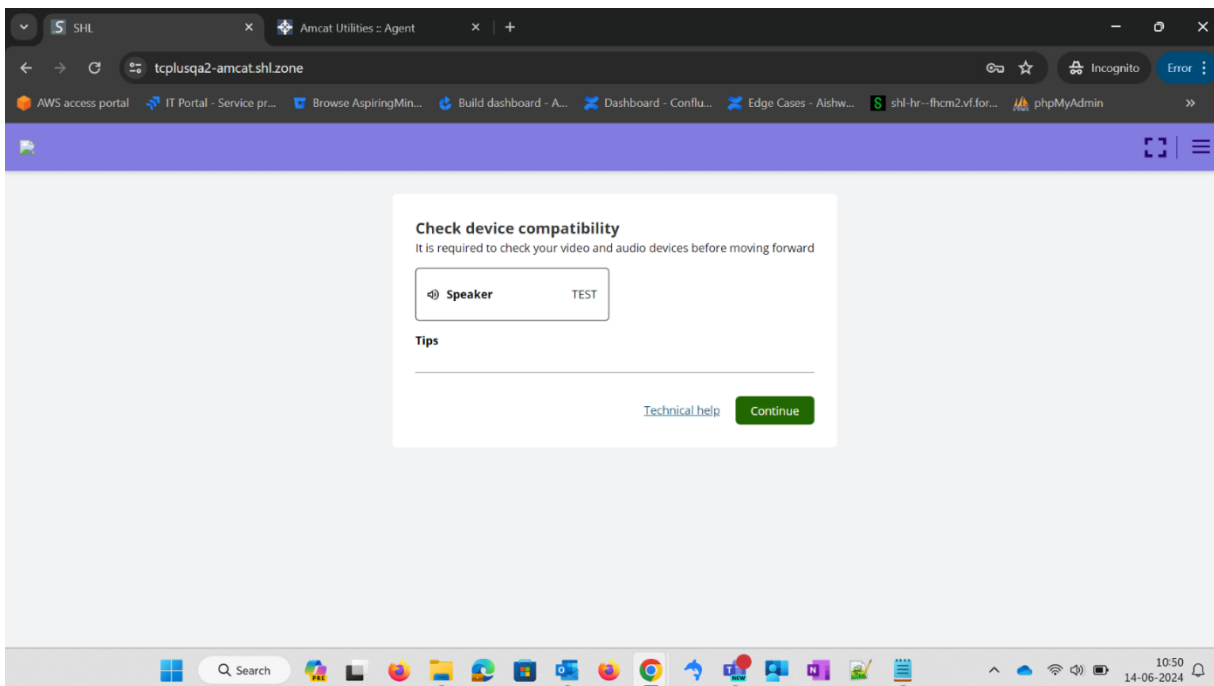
SHL
Amcat Utilities :: Agent
tcplusqa2-amcat.shl.zone
Incognito
Error
AWS access portal
IT Portal - Service pr...
Browse AspiringMin...
Build dashboard - A...
Dashboard - Conflu...
Edge Cases - Aishw...
shl-hr--fhcm2.vf.for...
phpMyAdmin

Check device compatibility
It is required to check your video and audio devices before moving forward

Speaker TEST

Tips

Technical help
Continue

Search
10:50
14-06-2024